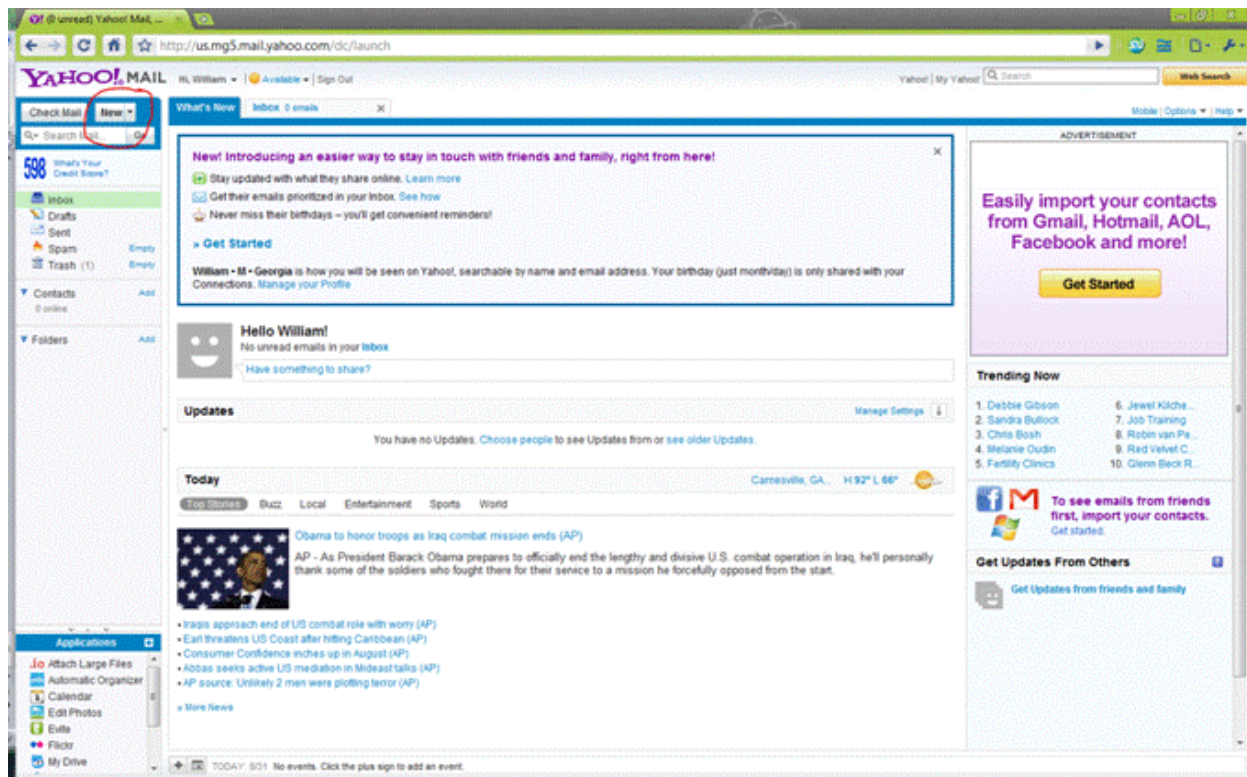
(0 unread) Yahoo! Mail, ...

http://us.mg5.mail.yahoo.com/dc/launch

YAHOO! MAIL Hi, William ▾ | Available ▾ | Sign Out

Yahoo! | My Yahoo! Search Web Search

Check Mail New ▾

Search Mail... Go

598 What's Your Credit Score?

Inbox
Drafts
Sent
Spam Empty
Trash (1) Empty

Contacts Add
0 online

Folders Add

Applications

Attach Large Files
Automatic Organizer
Calendar
Edit Photos
Evite
Flickr
My Drive

What's New Inbox 0 emails

Mobile | Options ▾ | Help ▾

New! Introducing an easier way to stay in touch with friends and family, right from here!

Stay updated with what they share online. Learn more
Get their emails prioritized in your Inbox. See how
Never miss their birthdays – you'll get convenient reminders!

» Get Started

William • M • Georgia is how you will be seen on Yahoo!, searchable by name and email address. Your birthday (just month/day) is only shared with your Connections. Manage your Profile

Hello William!
No unread emails in your Inbox
Have something to share?

Updates Manage Settings

You have no Updates. Choose people to see Updates from or see older Updates.

Today Carnesville, GA... H 92° L 66°

Top Stories Buzz Local Entertainment Sports World

Obama to honor troops as Iraq combat mission ends (AP)

AP - As President Barack Obama prepares to officially end the lengthy and divisive U.S. combat operation in Iraq, he'll personally thank some of the soldiers who fought there for their service to a mission he forcefully opposed from the start.

• Iraqis approach end of US combat role with worry (AP)
• Earl threatens US Coast after hitting Caribbean (AP)
• Consumer Confidence inches up in August (AP)
• Abbas seeks active US mediation in Mideast talks (AP)
• AP source: Unlikely 2 men were plotting terror (AP)

» More News

TODAY: 8/31 No events. Click the plus sign to add an event.

ADVERTISEMENT

Easily import your contacts from Gmail, Hotmail, AOL, Facebook and more!

Get Started

Trending Now

1. Debbie Gibson
2. Sandra Bullock
3. Chris Bosh
4. Melanie Oudin
5. Fertility Clinics
6. Jewel Kilche...
7. Job Training
8. Robin van Pe...
9. Red Velvet C...
10. Glenn Beck R...

To see emails from friends first, import your contacts.
Get started.

Get Updates From Others

Get Updates from friends and family